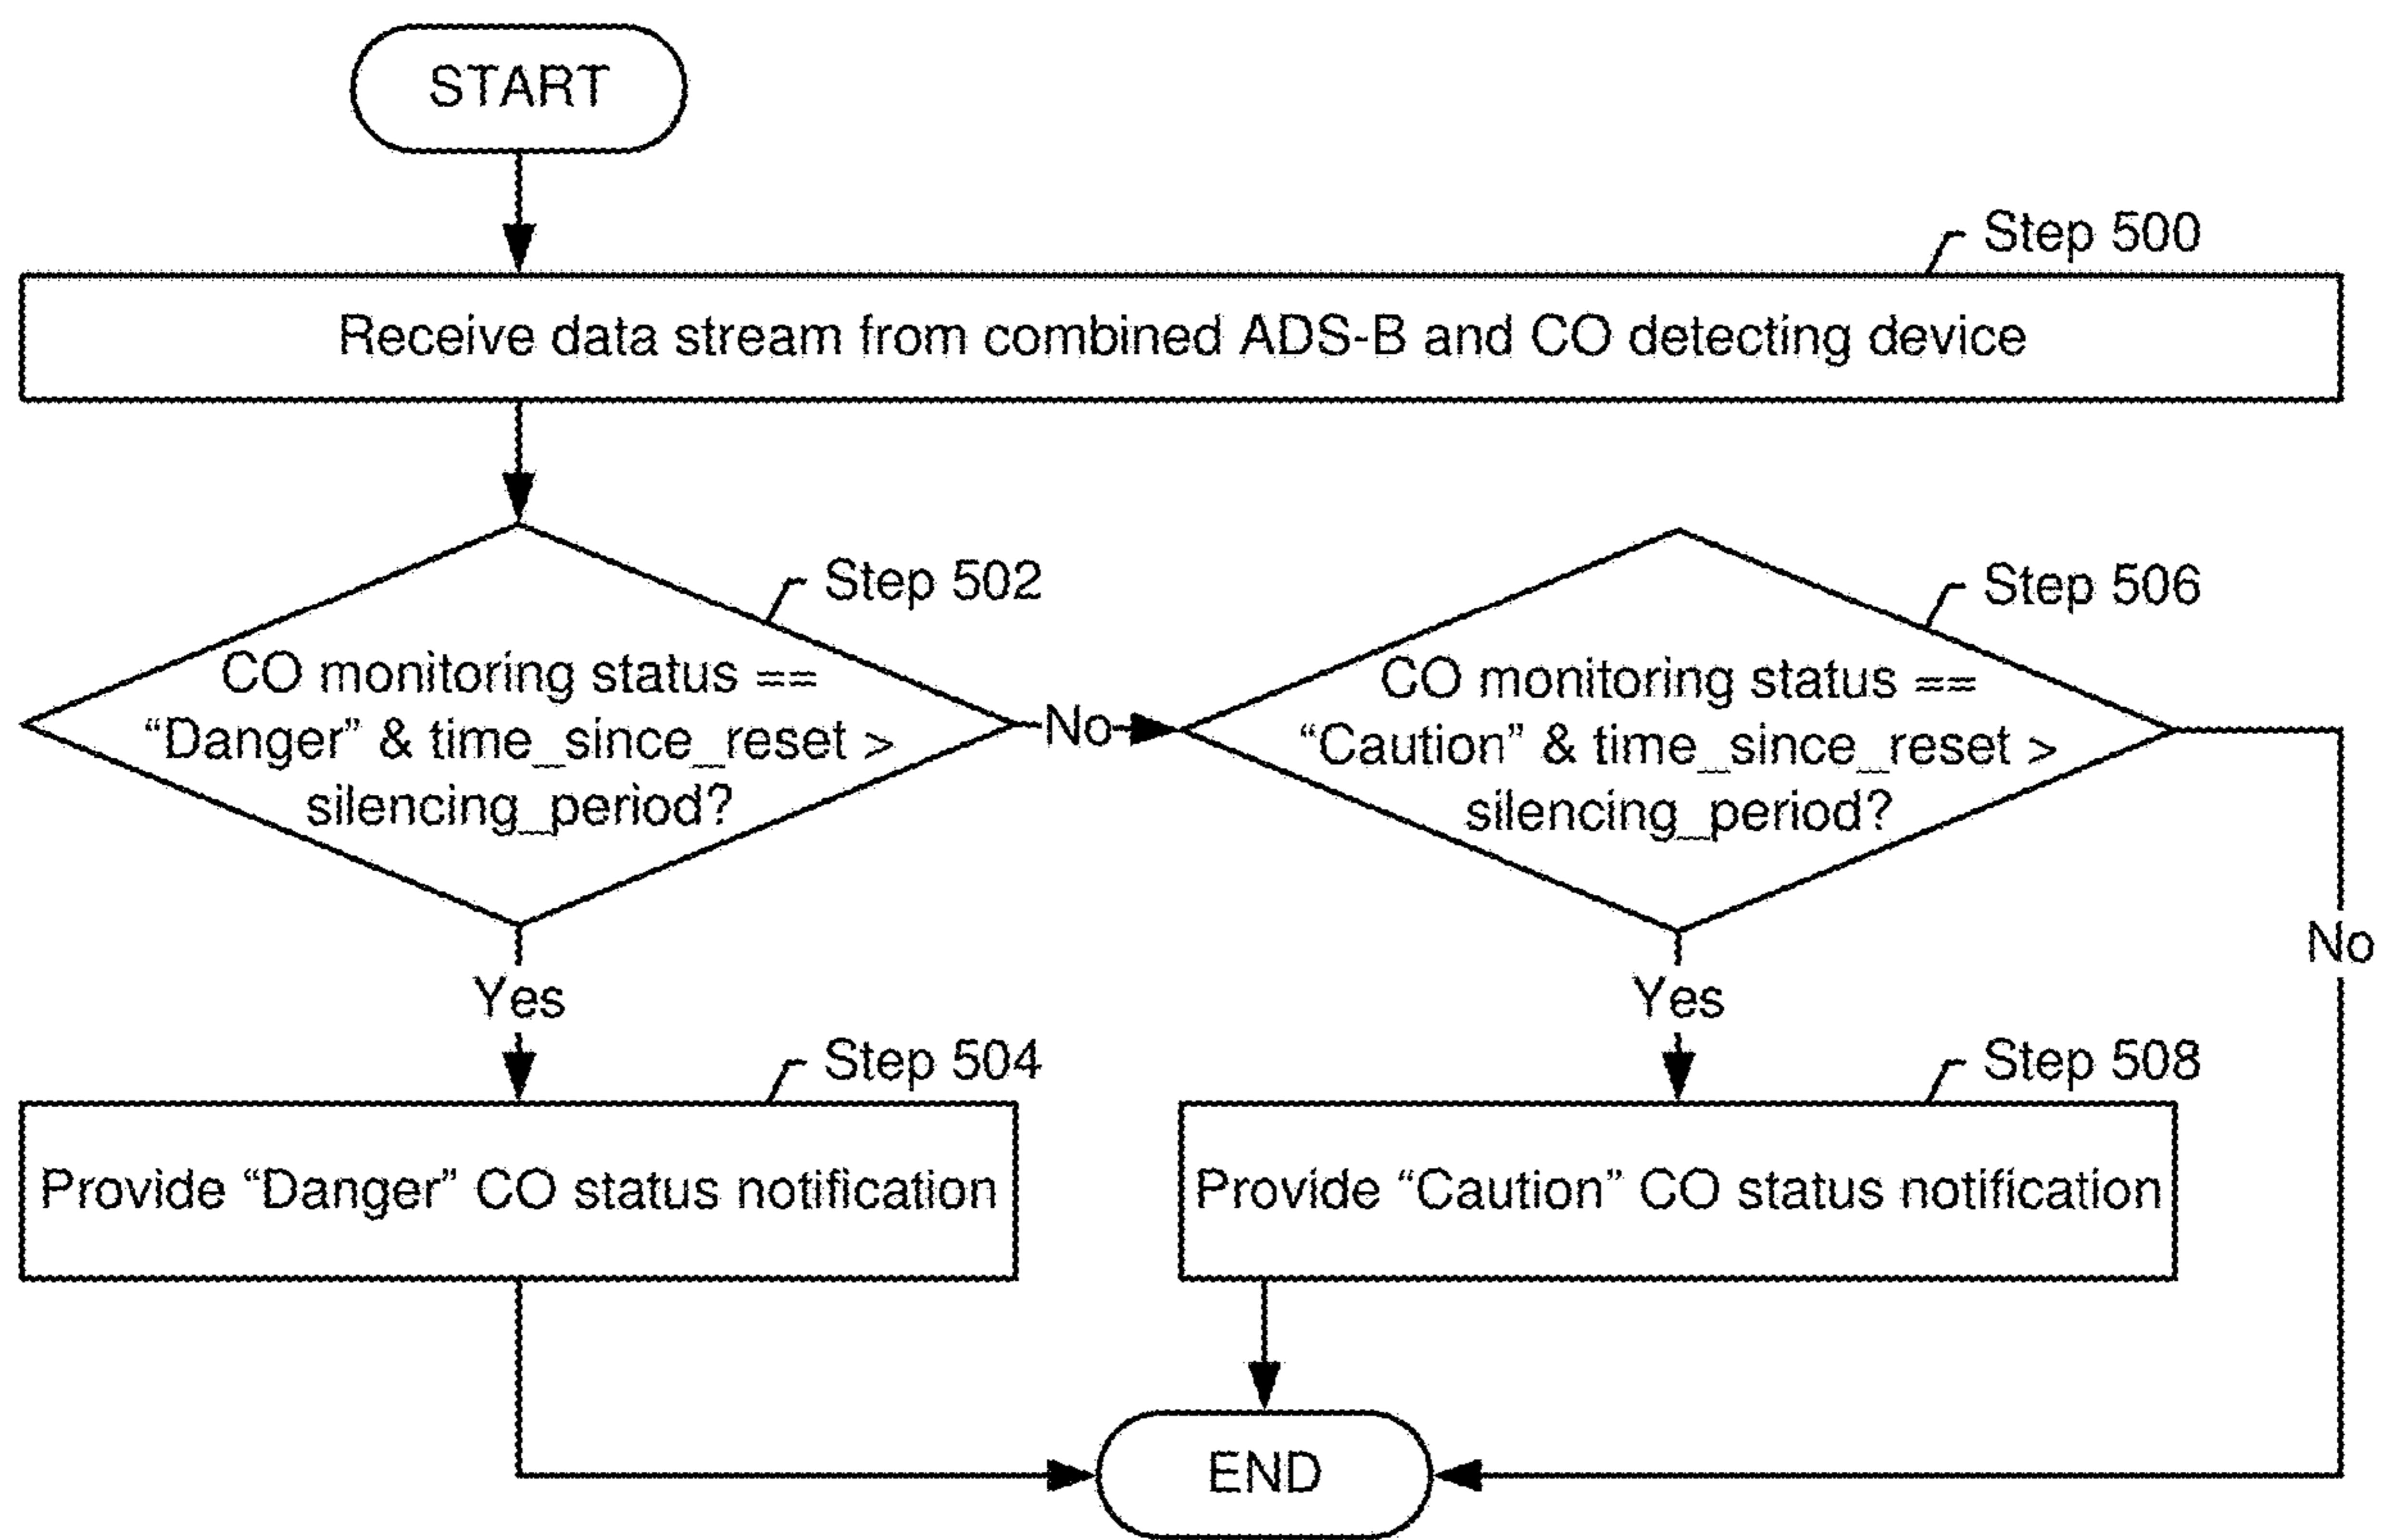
START

Step 500

Receive data stream from combined ADS-B and CO detecting device

Step 502

CO monitoring status == "Danger" & time_since_reset > silencing_period?

No

Step 506

CO monitoring status == "Caution" & time_since_reset > silencing_period?

No

Yes

Step 504

Provide "Danger" CO status notification

Yes

Step 508

Provide "Caution" CO status notification

END